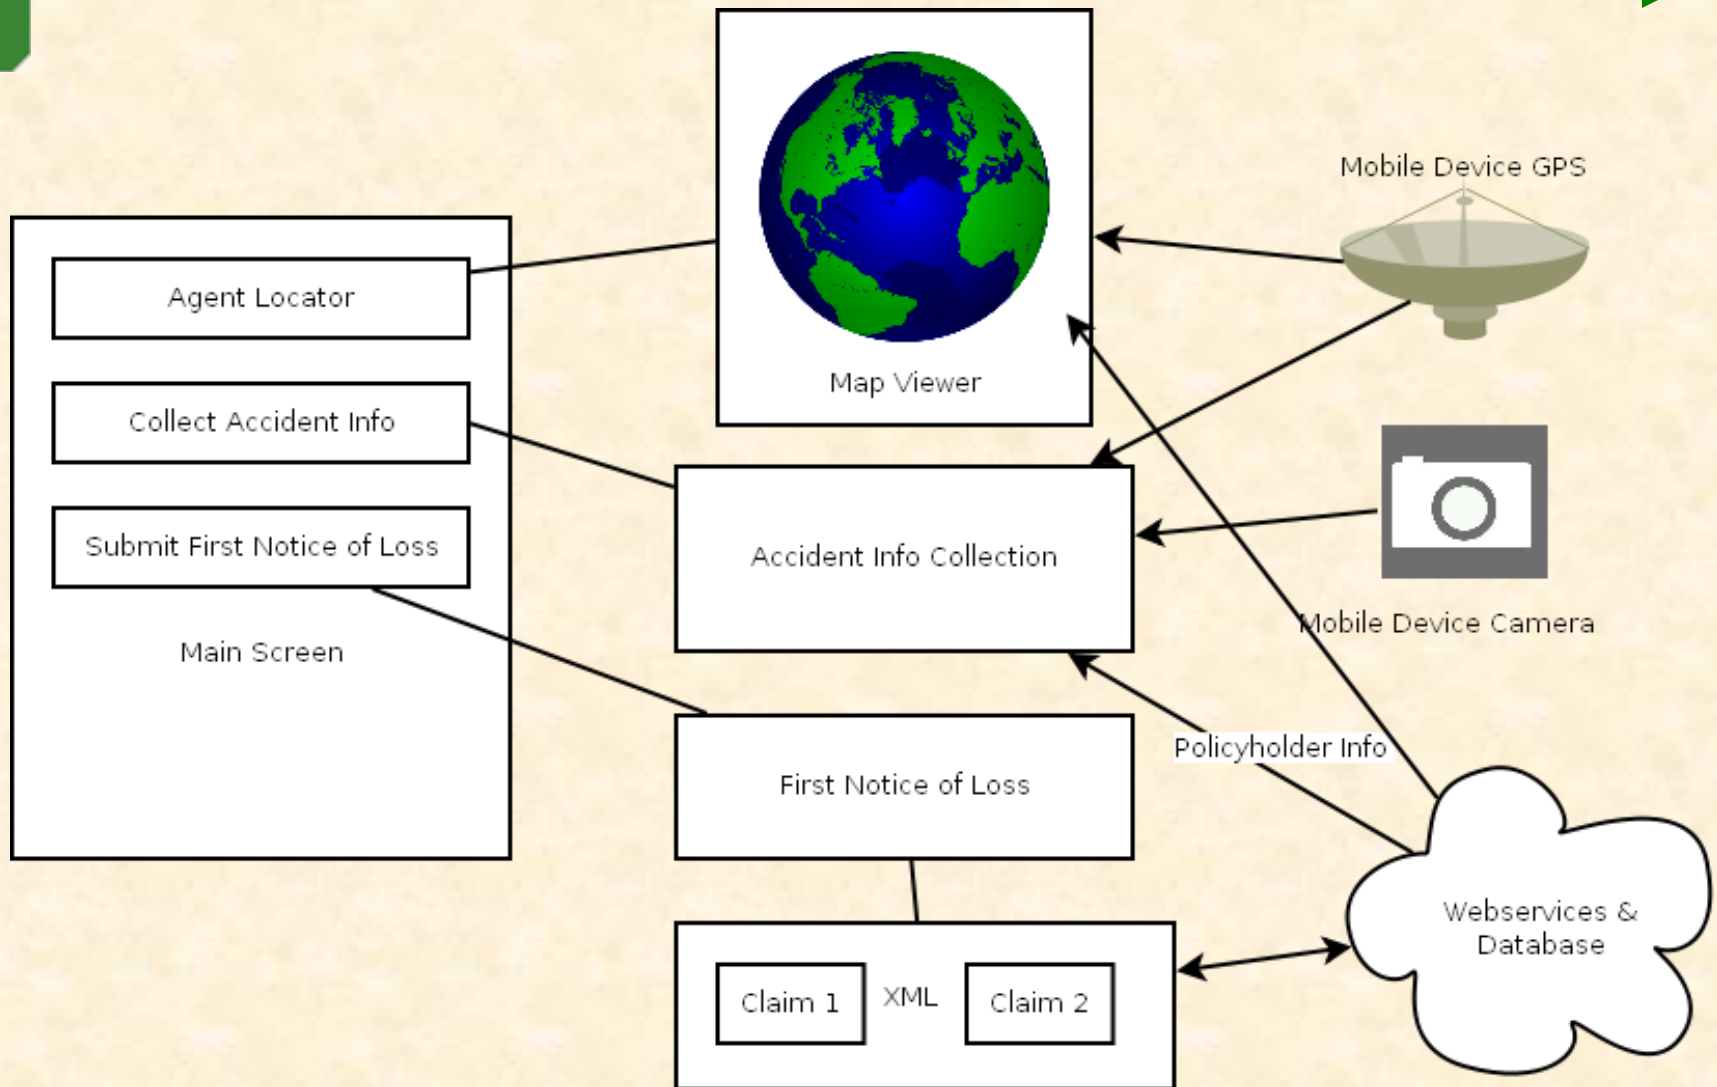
Agent Locator

Collect Accident Info

Submit First Notice of Loss

Main Screen

Map Viewer

Mobile Device GPS

Accident Info Collection

Mobile Device Camera

Policyholder Info

First Notice of Loss

Webservices & Database

Claim 1

XML

Claim 2